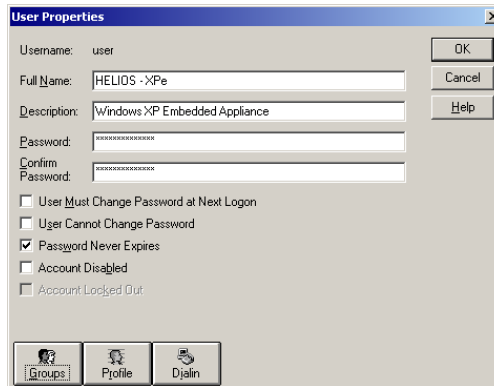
User Properties

Username: user

Full Name: HELIOS - XPe

Description: Windows XP Embedded Appliance

Password: ***************

Confirm Password: ***************

User Must Change Password at Next Logon

User Cannot Change Password

Password Never Expires

Account Disabled

Account Locked Out

OK

Cancel

Help

Groups

Profile

Dialin